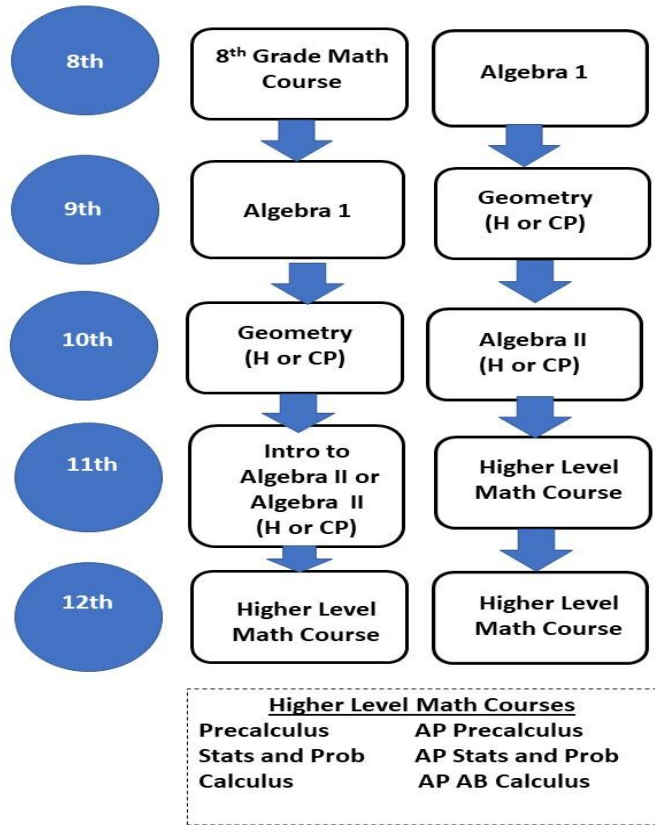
8th

8$^{th}$ Grade Math Course

Algebra 1

9th

Algebra 1

Geometry (H or CP)

10th

Geometry (H or CP)

Algebra II (H or CP)

11th

Intro to Algebra II or Algebra II (H or CP)

Higher Level Math Course

12th

Higher Level Math Course

Higher Level Math Course

Higher Level Math Courses

| Precalculus | AP Precalculus |
|---|---|
| Stats and Prob | AP Stats and Prob |
| Calculus | AP AB Calculus |